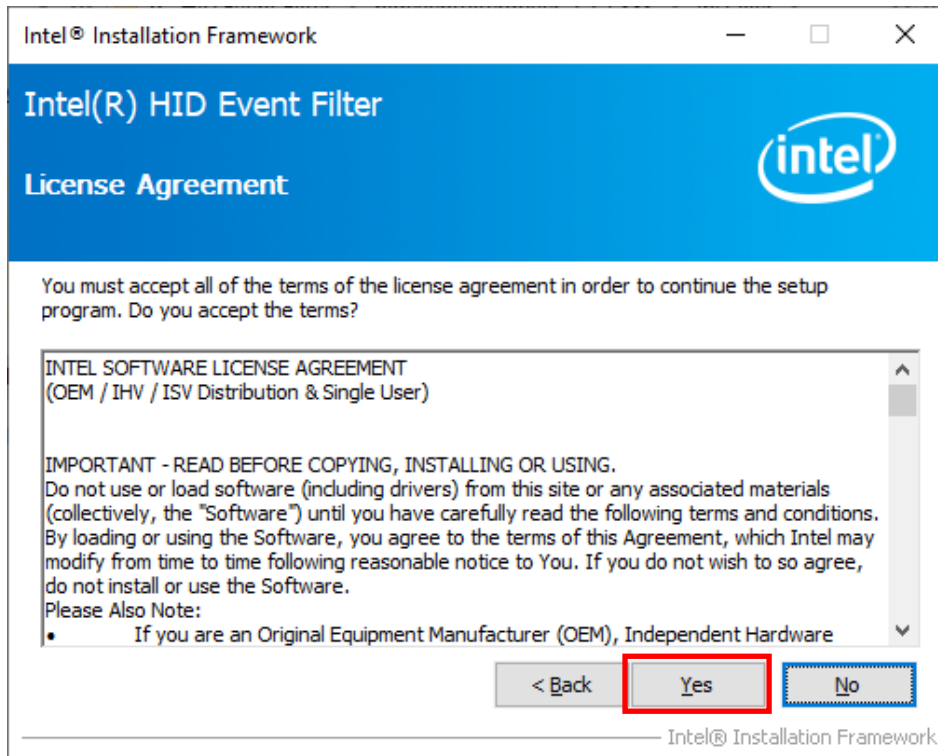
Intel® Installation Framework

Intel(R) HID Event Filter

License Agreement

intel

You must accept all of the terms of the license agreement in order to continue the setup program. Do you accept the terms?

INTEL SOFTWARE LICENSE AGREEMENT
(OEM / IHV / ISV Distribution & Single User)

IMPORTANT - READ BEFORE COPYING, INSTALLING OR USING.
Do not use or load software (including drivers) from this site or any associated materials (collectively, the "Software") until you have carefully read the following terms and conditions. By loading or using the Software, you agree to the terms of this Agreement, which Intel may modify from time to time following reasonable notice to You. If you do not wish to so agree, do not install or use the Software.
Please Also Note:
• If you are an Original Equipment Manufacturer (OEM), Independent Hardware

< Back Yes No

Intel® Installation Framework